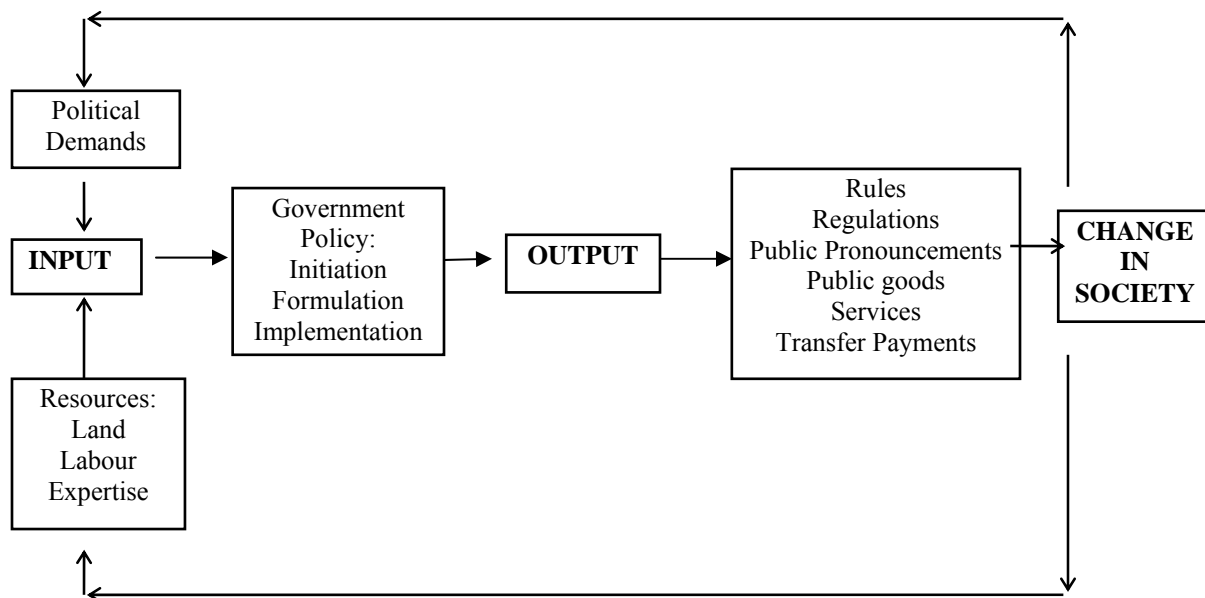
Political Demands

INPUT

Resources: Land Labour Expertise

Government Policy: Initiation Formulation Implementation

OUTPUT

Rules Regulations Public Pronouncements Public goods Services Transfer Payments

CHANGE IN SOCIETY